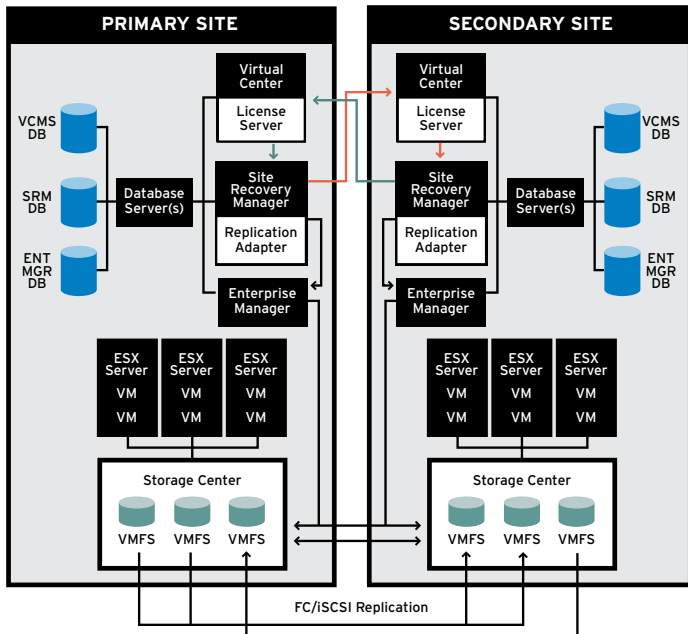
PRIMARY SITE

SECONDARY SITE

Virtual Center

License Server

Virtual Center

License Server

VCMS DB

SRM DB

ENT MGR DB

Database Server(s)

Site Recovery Manager

Replication Adapter

Site Recovery Manager

Replication Adapter

Database Server(s)

VCMS DB

SRM DB

ENT MGR DB

Enterprise Manager

Enterprise Manager

ESX Server VM VM

ESX Server VM VM

ESX Server VM VM

ESX Server VM VM

ESX Server VM VM

ESX Server VM VM

Storage Center

VMFS VMFS VMFS

Storage Center

VMFS VMFS VMFS

FC/iSCSI Replication